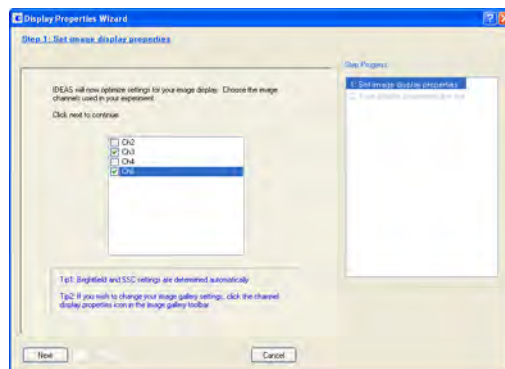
Display Properties Wizard

Step 1: Set image display properties

IDEAS will now optimize settings for your image display. Choose the image channels used in your experiment.

Click next to continue

Ch2
Ch3
Ch4
Ch6

Tip1: Brightfield and SSC settings are determined automatically

Tip2: If you wish to change your image gallery settings, click the channel display properties icon in the image gallery toolbar

Step Progress

1. Set image display properties
2. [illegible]

Next

Cancel